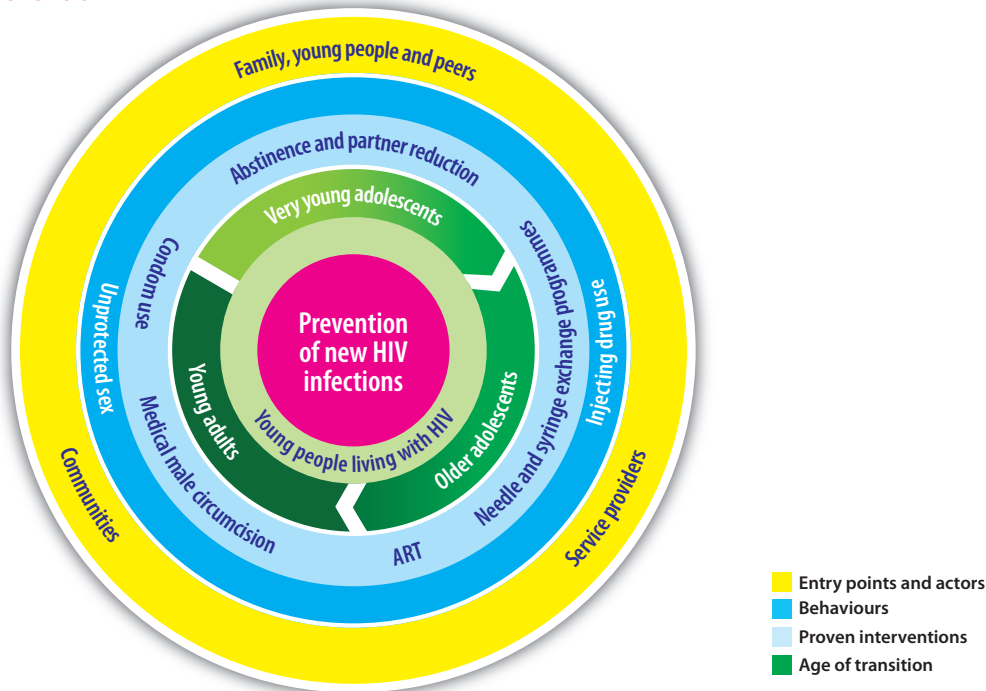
Family, young people and peers

Abstinence and partner reduction

Very young adolescents

Condom use

Unprotected sex

Needle and syringe exchange programmes

Injecting drug use

Prevention of new HIV infections

Young adults

Young people living with HIV

Older adolescents

Medical male circumcision

ART

Communities

Service providers

Entry points and actors
Behaviours
Proven interventions
Age of transition